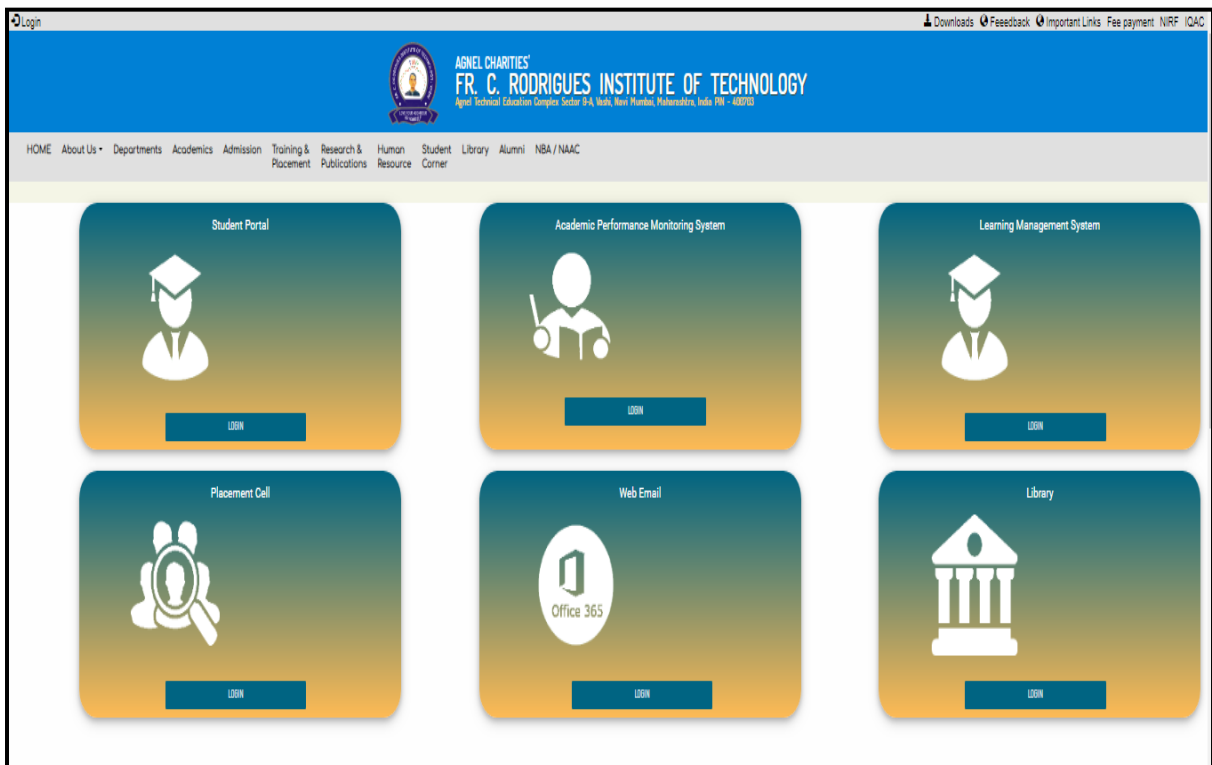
Login

Downloads Feeedback Important Links Fee payment NIRF IQAC

AGNEL CHARITIES'
FR. C. RODRIGUES INSTITUTE OF TECHNOLOGY
Agnel Technical Education Complex Sector 9-A, Vashi, Navi Mumbai, Maharashtra, India PIN - 400703

HOME About Us Departments Academics Admission Training & Placement Research & Publications Human Resource Student Corner Library Alumni NBA / NAAC

Student Portal

LOGIN

Academic Performance Monitoring System

LOGIN

Learning Management System

LOGIN

Placement Cell

LOGIN

Web Email

Office 365

LOGIN

Library

LOGIN